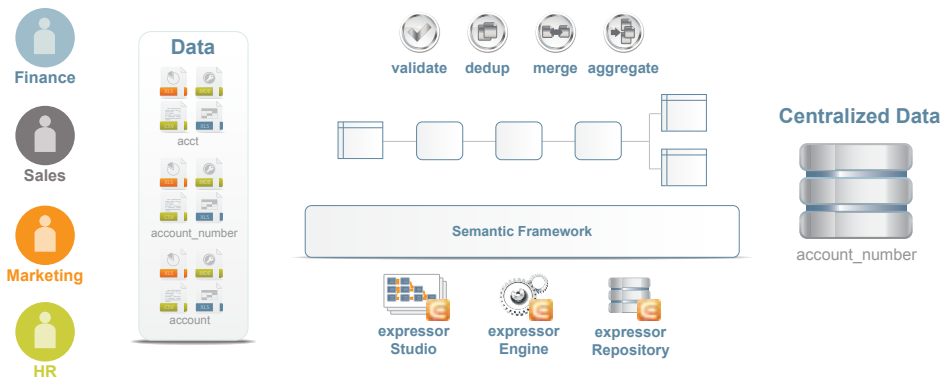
Finance

Sales

Marketing

HR

Data

XLS
WEB
CSV
XLS
acct

XLS
WEB
CSV
XLS
account_number

XLS
WEB
CSV
XLS
account

validate dedup merge aggregate

Semantic Framework

expressor Studio

expressor Engine

expressor Repository

Centralized Data

account_number